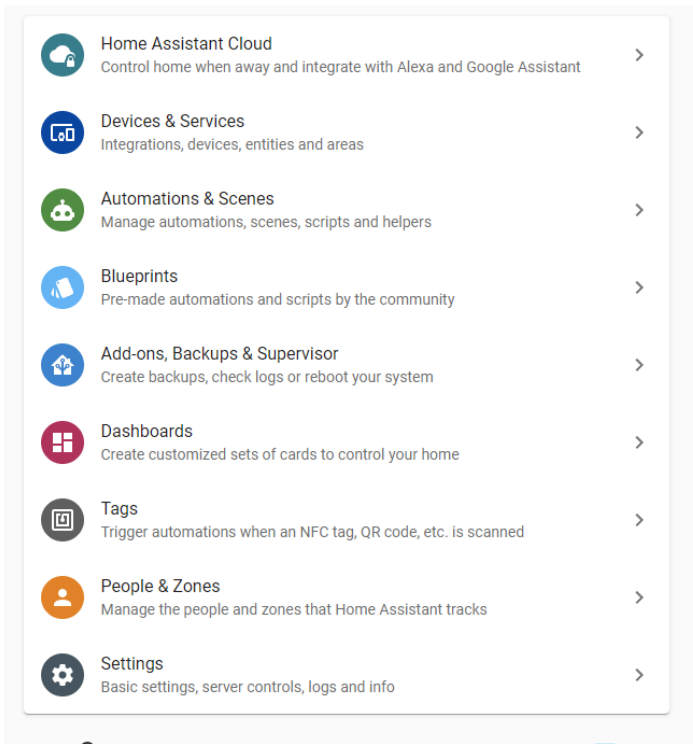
Home Assistant Cloud
Control home when away and integrate with Alexa and Google Assistant

Devices & Services
Integrations, devices, entities and areas

Automations & Scenes
Manage automations, scenes, scripts and helpers

Blueprints
Pre-made automations and scripts by the community

Add-ons, Backups & Supervisor
Create backups, check logs or reboot your system

Dashboards
Create customized sets of cards to control your home

Tags
Trigger automations when an NFC tag, QR code, etc. is scanned

People & Zones
Manage the people and zones that Home Assistant tracks

Settings
Basic settings, server controls, logs and info